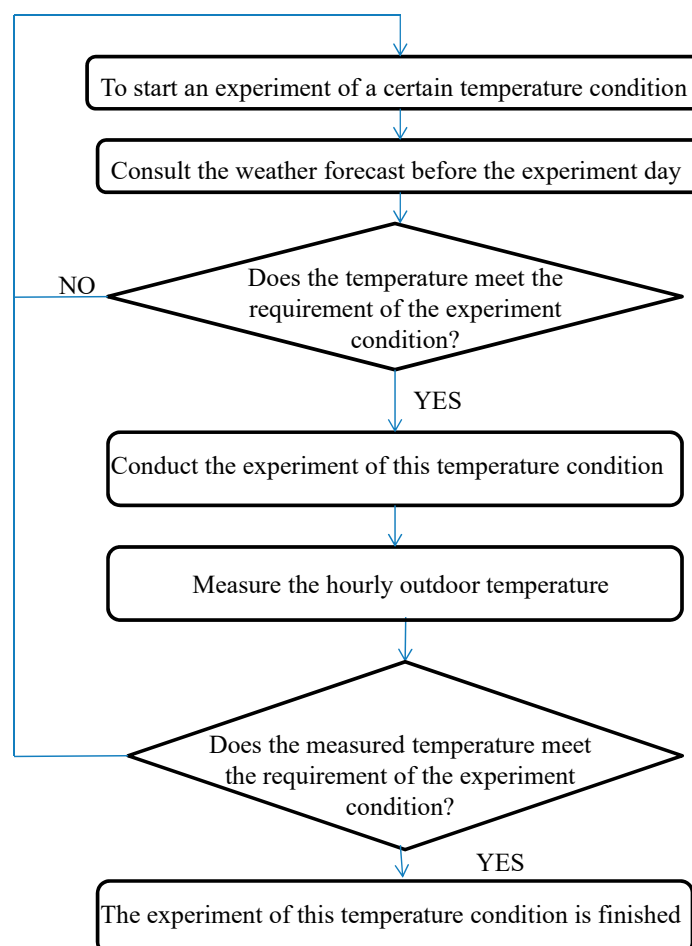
To start an experiment of a certain temperature condition

Consult the weather forecast before the experiment day

NO

Does the temperature meet the requirement of the experiment condition?

YES

Conduct the experiment of this temperature condition

Measure the hourly outdoor temperature

Does the measured temperature meet the requirement of the experiment condition?

YES

The experiment of this temperature condition is finished